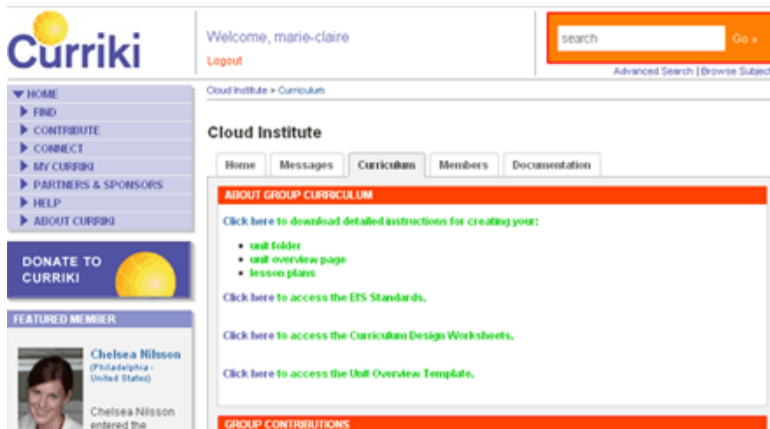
Curriki

Welcome, marie-claire
Logout

search
Go »
Advanced Search | Browse Subject

▼ HOME
▶ FIND
▶ CONTRIBUTE
▶ CONNECT
▶ MY CURRIKI
▶ PARTNERS & SPONSORS
▶ HELP
▶ ABOUT CURRIKI

DONATE TO CURRIKI

FEATURED MEMBER

Chelsea Nilsson
(Philadelphia - United States)

Chelsea Nilsson entered the

Cloud Institute » Curriculum

Cloud Institute

Home | Messages | Curriculum | Members | Documentation

ABOUT GROUP CURRICULUM

Click here to download detailed instructions for creating your:

- unit folder
- unit overview page
- lesson plans

Click here to access the EfS Standards.

Click here to access the Curriculum Design Worksheets.

Click here to access the Unit Overview Template.

GROUP CONTRIBUTIONS